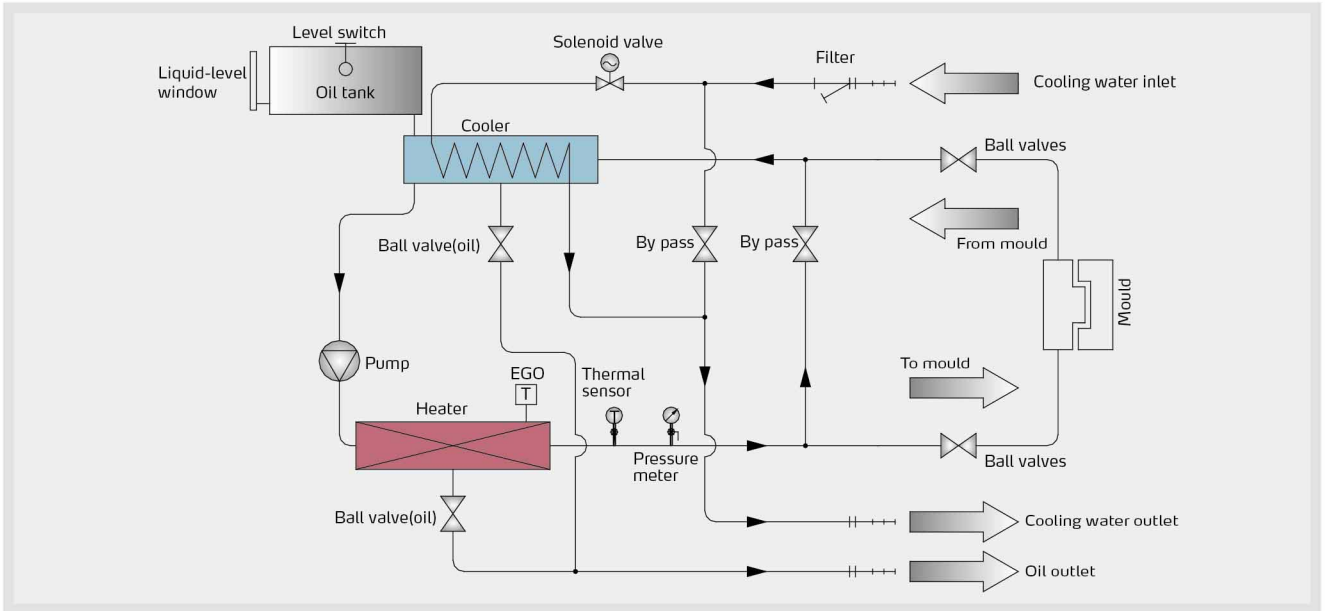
Level switch
Liquid-level window
Oil tank
Solenoid valve
Filter
Cooling water inlet
Cooler
Ball valves
Ball valve(oil)
By pass
By pass
From mould
Mould
Pump
EGO
T
Thermal sensor
To mould
Heater
Pressure meter
Ball valves
Ball valve(oil)
Cooling water outlet
Oil outlet